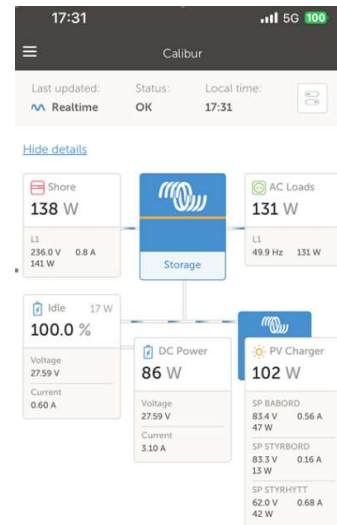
17:31 5G 100

Calibur

Last updated: Realtime
Status: OK
Local time: 17:31

Hide details

Shore
138 W
L1
236.0 V 0.8 A
141 W

Storage

AC Loads
131 W
L1
49.9 Hz 131 W

Idle 17 W
100.0 %
Voltage
27.59 V
Current
0.60 A

DC Power
86 W
Voltage
27.59 V
Current
3.10 A

PV Charger
102 W
SP BABORD
83.4 V 0.56 A
47 W
SP STYRBORD
83.3 V 0.16 A
13 W
SP STYRHYTT
62.0 V 0.68 A
42 W